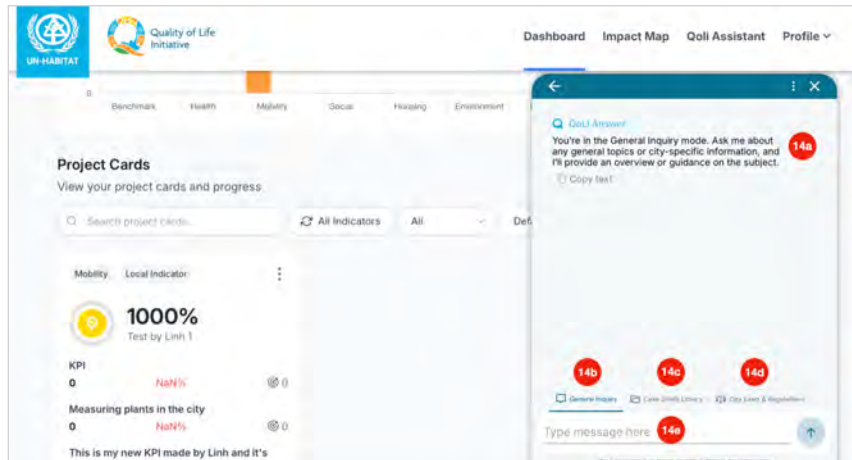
UN-HABITAT

Quality of Life Initiative

Dashboard Impact Map Qoli Assistant Profile

0

Benchmark Health Mobility Social Housing Environment

Project Cards

View your project cards and progress

Search project cards...

All Indicators

All

Def

Mobility Local Indicator

1000%

Test by Linh 1

KPI

0 NaN% 0

Measuring plants in the city

0 NaN% 0

This is my new KPI made by Linh and it's

Qoli Answer

You're in the General Inquiry mode. Ask me about any general topics or city-specific information, and I'll provide an overview or guidance on the subject.

14a

Copy text

14b 14c 14d

General Inquiry Case Study Library City Laws & Regulations

Type message here 14e